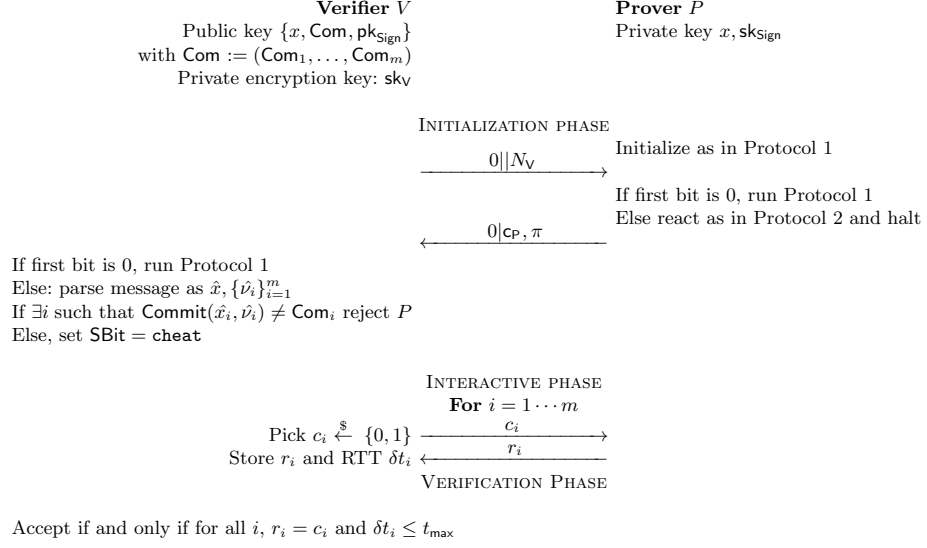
**Verifier** $V$
Public key $\{x, \mathsf{Com}, \mathsf{pk}_{\mathsf{Sign}}\}$
with $\mathsf{Com} := (\mathsf{Com}_1, \ldots, \mathsf{Com}_m)$
Private encryption key: $\mathsf{sk}_\mathsf{V}$

**Prover** $P$
Private key $x, \mathsf{sk}_{\mathsf{Sign}}$

INITIALIZATION PHASE

$0||N_\mathsf{V}$

Initialize as in Protocol 1

If first bit is 0, run Protocol 1
Else react as in Protocol 2 and halt

$0|\mathsf{c}_\mathsf{P}, \pi$

If first bit is 0, run Protocol 1
Else: parse message as $\hat{x}, \{\hat{\nu_i}\}_{i=1}^m$
If $\exists i$ such that $\mathsf{Commit}(\hat{x_i}, \hat{\nu_i}) \neq \mathsf{Com}_i$ reject $P$
Else, set $\mathsf{SBit} = \mathtt{cheat}$

INTERACTIVE PHASE
**For** $i = 1 \cdots m$

Pick $c_i \overset{\$}{\leftarrow} \{0,1\}$ $c_i$
Store $r_i$ and RTT $\delta t_i$ $r_i$

VERIFICATION PHASE

Accept if and only if for all $i$, $r_i = c_i$ and $\delta t_i \leq t_{\mathsf{max}}$